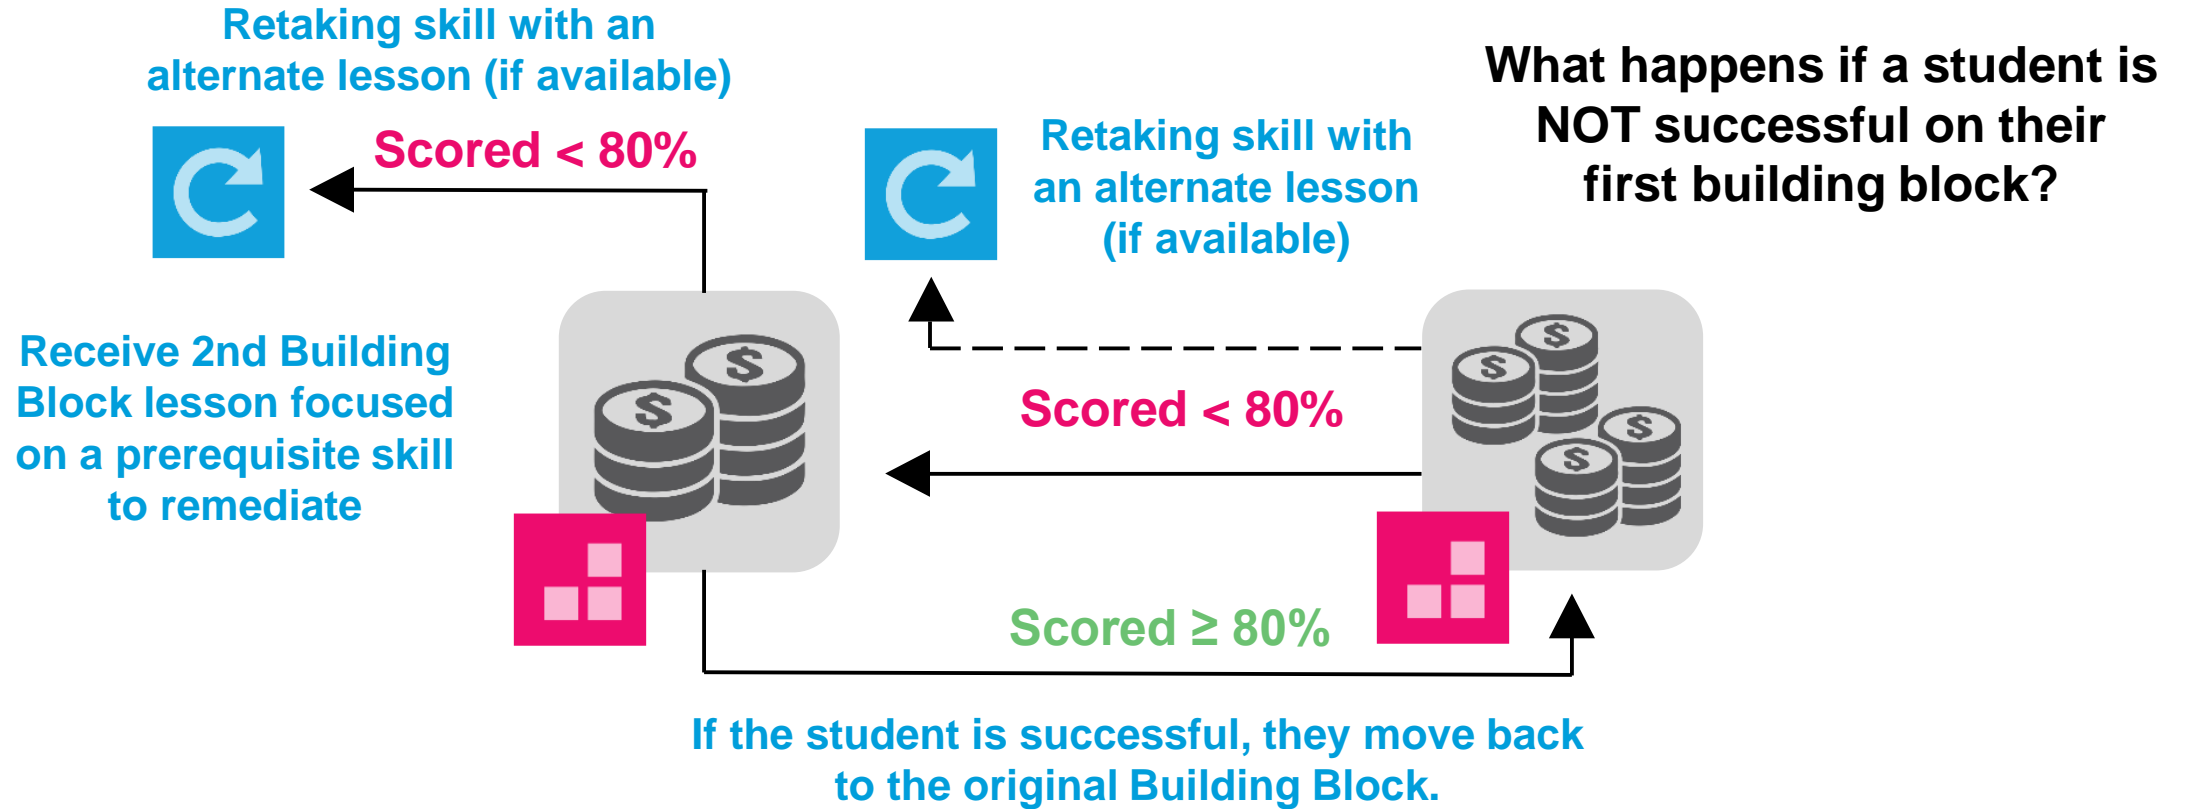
What happens if a student is NOT successful on their first building block?

Retaking skill with an alternate lesson (if available)

Scored < 80%

Retaking skill with an alternate lesson (if available)

Receive 2nd Building Block lesson focused on a prerequisite skill to remediate

Scored < 80%

Scored ≥ 80%

If the student is successful, they move back to the original Building Block.